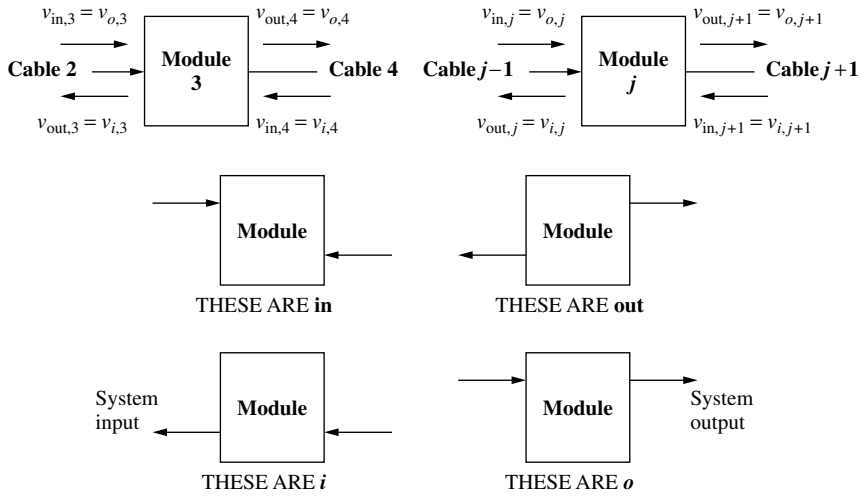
$v_{\text{in},3} = v_{o,3}$

$v_{\text{out},4} = v_{o,4}$

Cable 2

Module 3

Cable 4

$v_{\text{out},3} = v_{i,3}$

$v_{\text{in},4} = v_{i,4}$

$v_{\text{in},j} = v_{o,j}$

$v_{\text{out},j+1} = v_{o,j+1}$

Cable $j-1$

Module $j$

Cable $j+1$

$v_{\text{out},j} = v_{i,j}$

$v_{\text{in},j+1} = v_{i,j+1}$

Module

THESE ARE **in**

Module

THESE ARE **out**

System input

Module

THESE ARE ***i***

Module

System output

THESE ARE ***o***